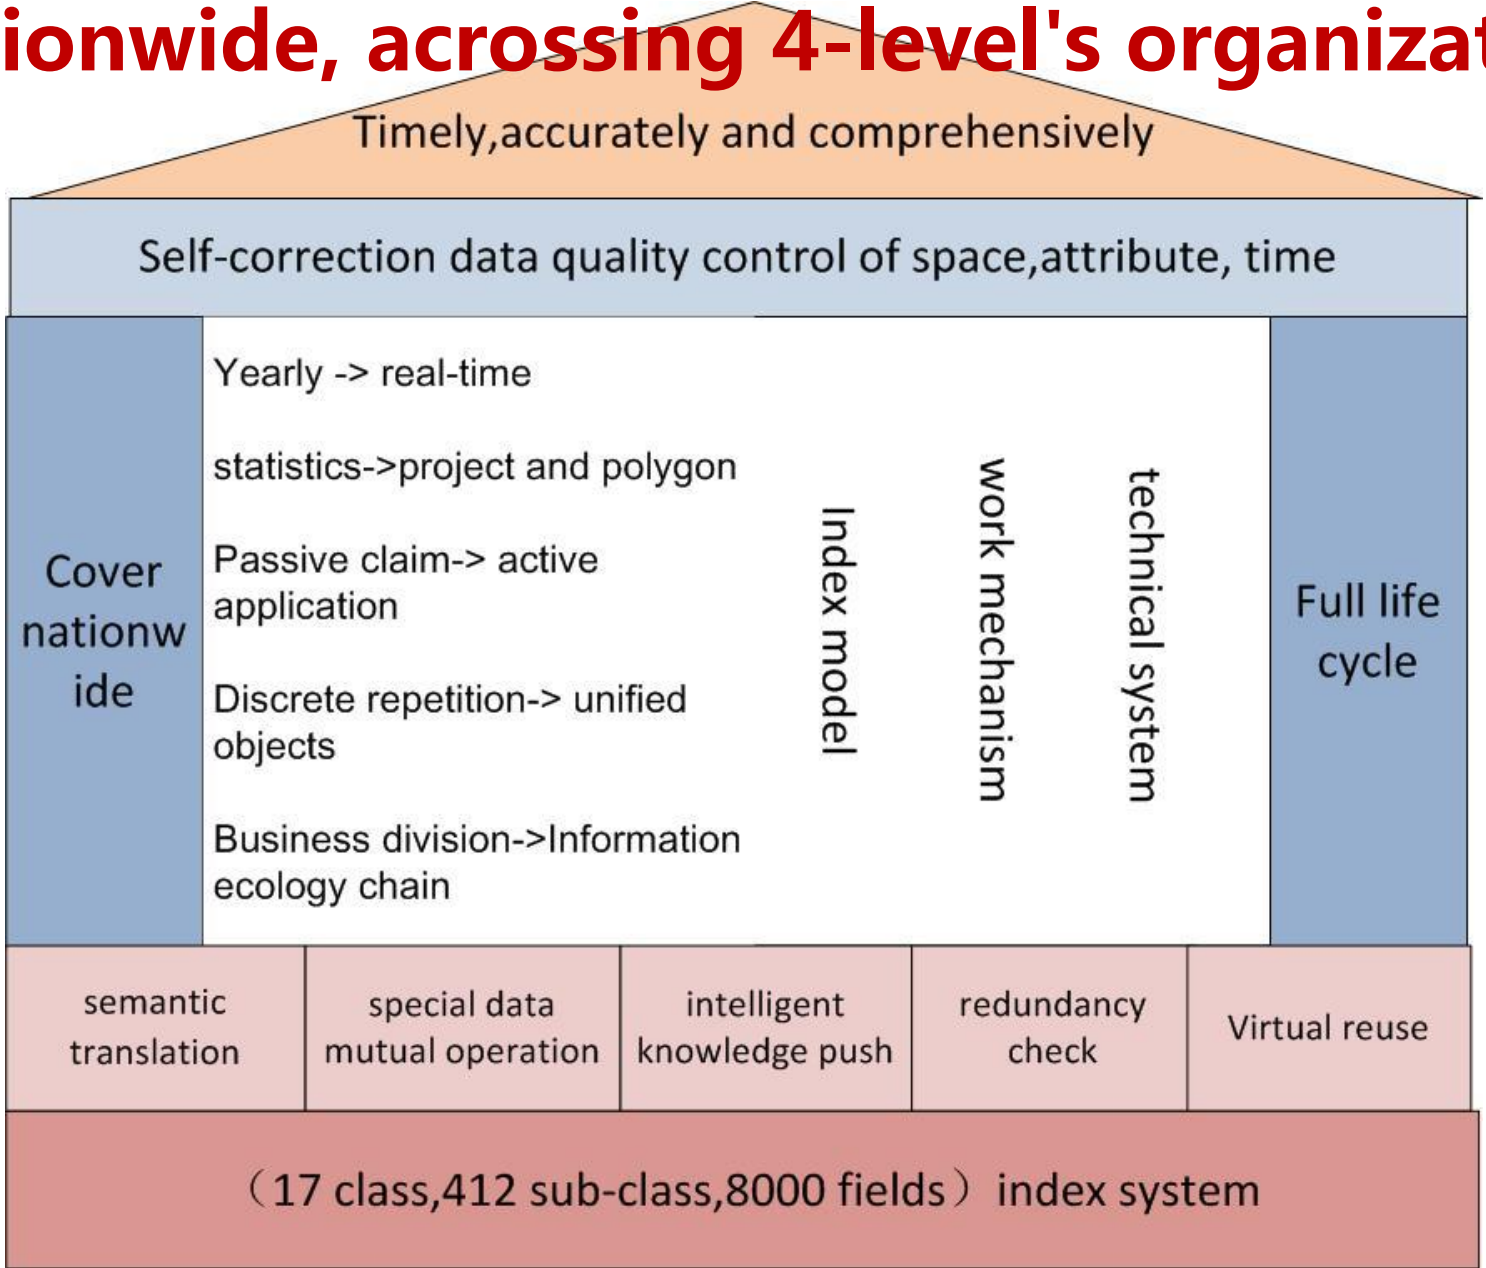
ionwide, acrossing 4-level's organizat

Timely,accurately and comprehensively

Self-correction data quality control of space,attribute, time

Cover nationwide

Yearly -> real-time

statistics->project and polygon

Passive claim-> active application

Discrete repetition-> unified objects

Business division->Information ecology chain

Index model

work mechanism

technical system

Full life cycle

semantic translation

special data mutual operation

intelligent knowledge push

redundancy check

Virtual reuse

（17 class,412 sub-class,8000 fields） index system